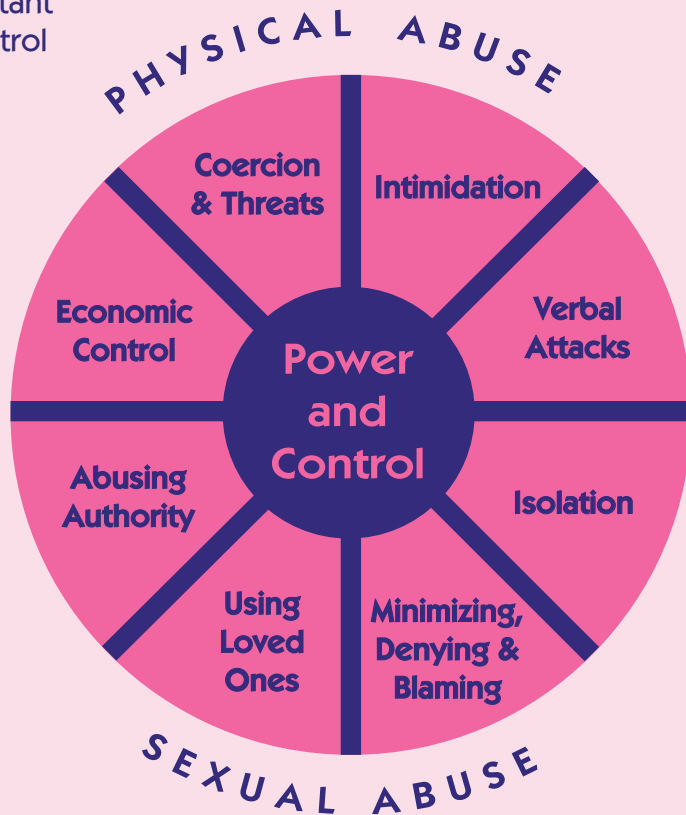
tant
trol

PHYSICAL ABUSE

Coercion & Threats

Intimidation

Economic Control

Verbal Attacks

Power and Control

Abusing Authority

Isolation

Using Loved Ones

Minimizing, Denying & Blaming

SEXUAL ABUSE